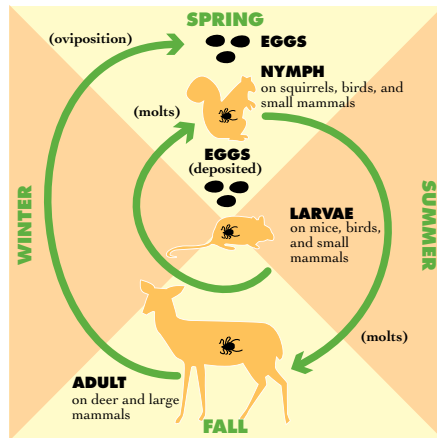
SPRING

(oviposition)

EGGS

NYMPH
on squirrels, birds, and small mammals

(molts)

EGGS
(deposited)

LARVAE
on mice, birds, and small mammals

SUMMER

WINTER

(molts)

ADULT
on deer and large mammals

FALL